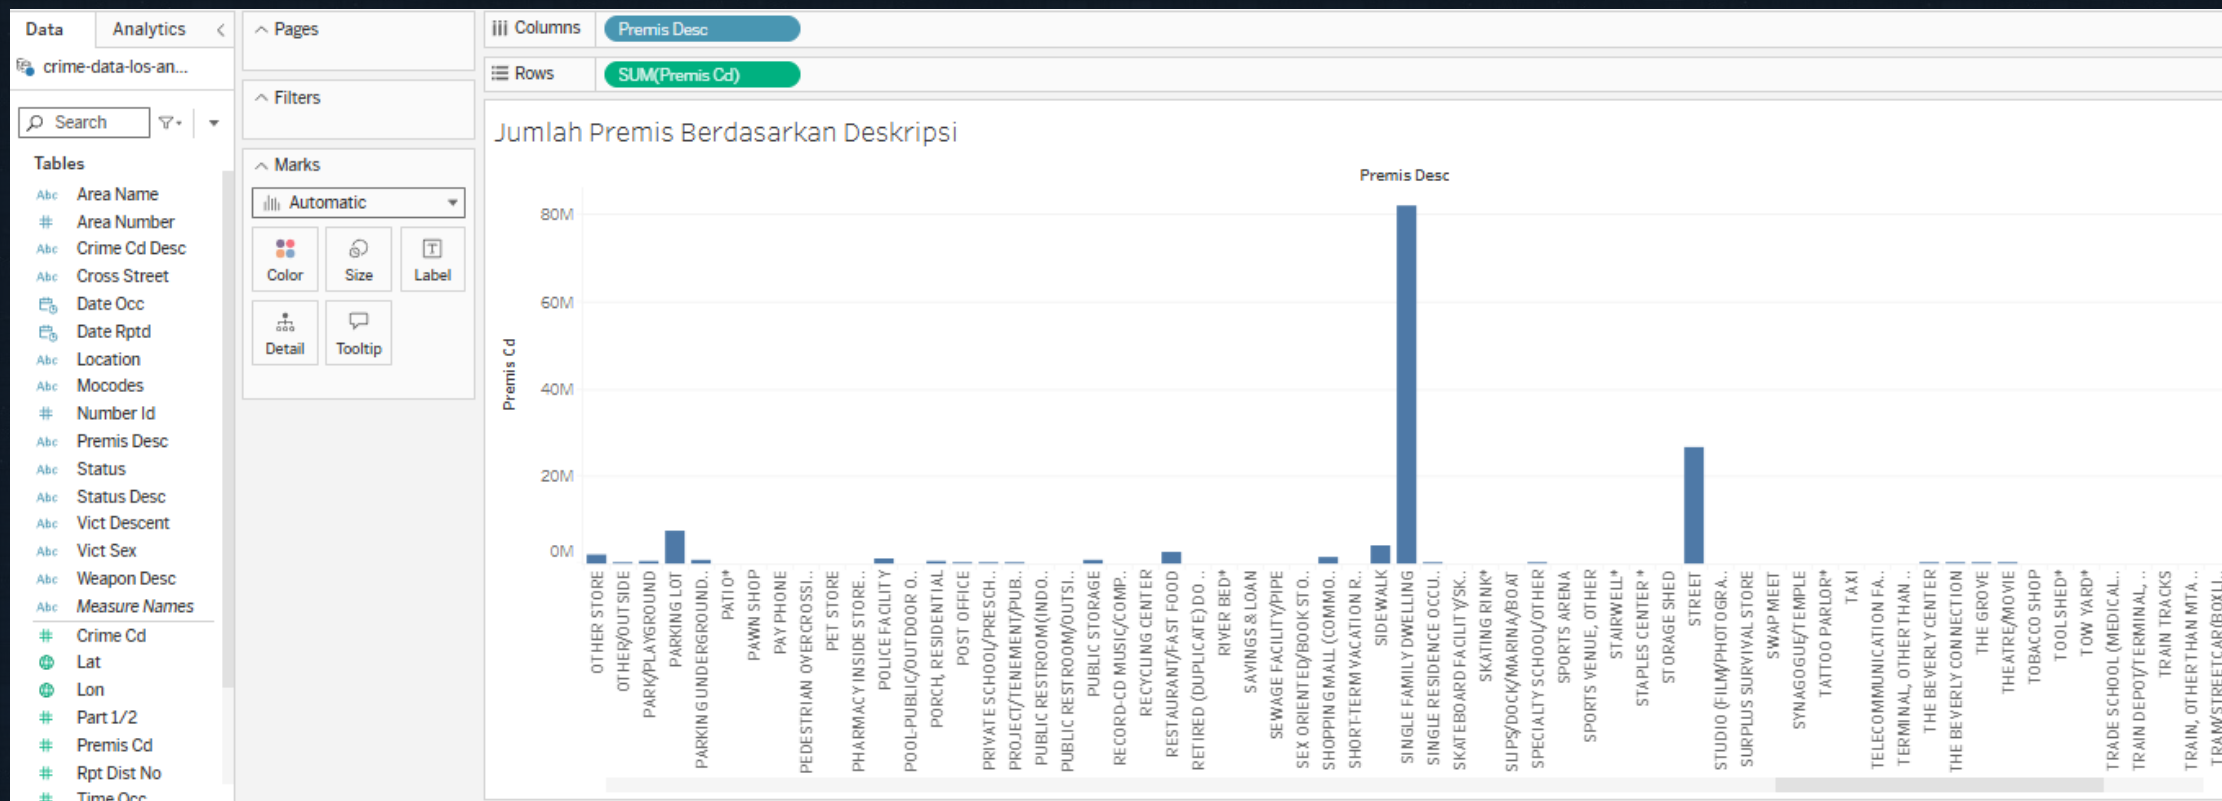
Data Analytics
crime-data-los-an...
Search
Tables
Abc Area Name
# Area Number
Abc Crime Cd Desc
Abc Cross Street
Date Occ
Date Rptd
Abc Location
Abc Mocodes
# Number Id
Abc Premis Desc
Abc Status
Abc Status Desc
Abc Vict Descent
Abc Vict Sex
Abc Weapon Desc
Abc Measure Names
# Crime Cd
Lat
Lon
# Part 1/2
# Premis Cd
# Rpt Dist No
# Time Occ

Pages
Filters
Marks
Automatic
Color
Size
Label
Detail
Tooltip

Columns Premis Desc
Rows SUM(Premis Cd)

Jumlah Premis Berdasarkan Deskripsi
Premis Desc
Premis Cd
80M
60M
40M
20M
0M

OTHER STORE
OTHER/OUTSIDE
PARK/PLAYGROUND
PARKING LOT
PARKIN G UNDERGROUND..
PATIO*
PAWN SHOP
PAY PHONE
PEDESTRIAN OVERCROSSI..
PET STORE
PHARMACY INSIDE STORE..
POLICE FACILITY
POOL-PUBLIC/OUTDOOR O..
PORCH, RESIDENTIAL
POST OFFICE
PRIVATE SCHOOL/PRESCH..
PROJECT/TENEMENT/PUB..
PUBLIC RESTROOM(INDO..
PUBLIC RESTROOM/OUTSI..
PUBLIC STORAGE
RECORD-CD MUSIC/COMP..
RECYCLING CENTER
RESTAURANT/FAST FOOD
RETIRED (DUPLICATE) DO..
RIVER BED*
SAVINGS & LOAN
SEWAGE FACILITY/PIPE
SEX ORIENTED/BOOK STO..
SHOPPIN G MALL (COMMO..
SHORT-TERM VACATION R..
SIDEWALK
SINGLE FAMILY DWELLING
SINGLE RESIDENCE OCCU..
SKATEBOARD FACILITY/SK..
SKATING RINK*
SLIPS/DOCK/MARINA/BOAT
SPECIALTY SCHOOL/OTHER
SPORTS ARENA
SPORTS VENUE, OTHER
STAIRWELL*
STAPLES CENTER *
STORAGE SHED
STREET
STUDIO (FILM/PHOTOGRA..
SURPLUS SURVIVAL STORE
SWAP MEET
SYNAGOGUE/TEMPLE
TATTOO PARLOR*
TAXI
TELECOMMUNICATION FA..
TERMINAL, OTHER THAN ..
THE BEVERLY CENTER
THE BEVERLY CONNECTION
THE GROVE
THEATRE/MOVIE
TOBACCO SHOP
TOOL SHED*
TOW YARD*
TRADE SCHOOL (MEDICAL..
TRAIN DEPOT/TERMINAL, ..
TRAIN TRACKS
TRAIN, OTHER THAN MTA ..
TRAM/STREETCAR(BOXLI..